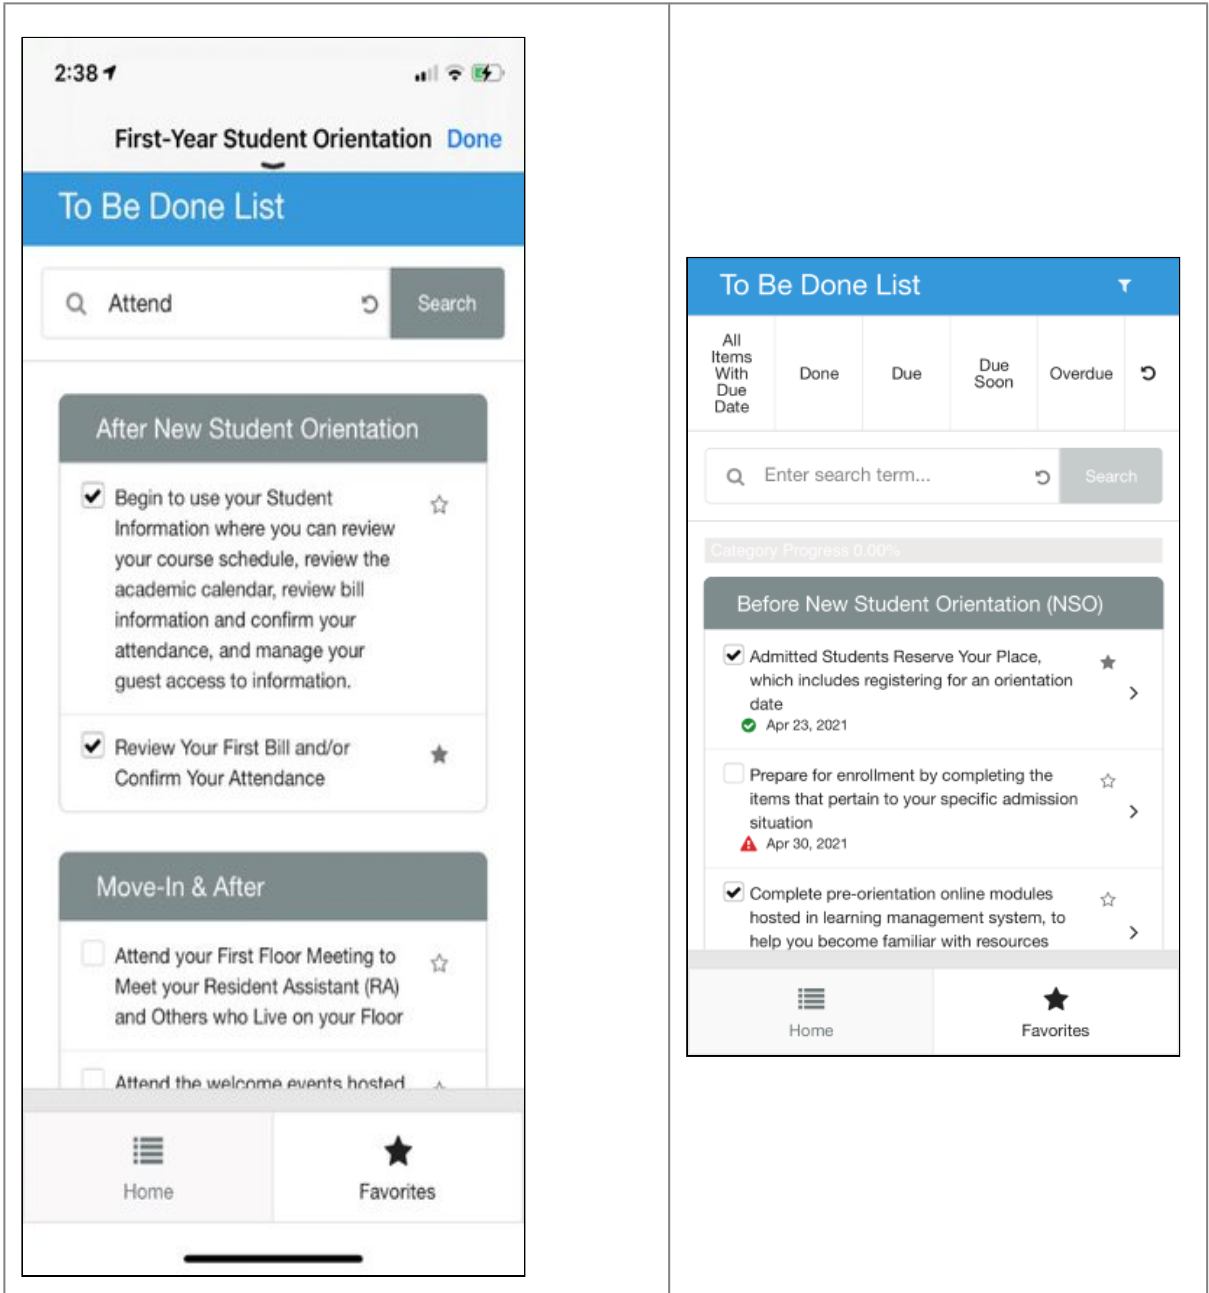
2:38

First-Year Student Orientation Done

To Be Done List

Attend

Search

After New Student Orientation

Begin to use your Student Information where you can review your course schedule, review the academic calendar, review bill information and confirm your attendance, and manage your guest access to information.

Review Your First Bill and/or Confirm Your Attendance

Move-In & After

Attend your First Floor Meeting to Meet your Resident Assistant (RA) and Others who Live on your Floor

Attend the welcome events hosted

Home

Favorites

To Be Done List

| All Items With Due Date | Done | Due | Due Soon | Overdue |
|---|---|---|---|---|

Enter search term...

Search

Category Progress 0.00%

Before New Student Orientation (NSO)

Admitted Students Reserve Your Place, which includes registering for an orientation date

Apr 23, 2021

Prepare for enrollment by completing the items that pertain to your specific admission situation

Apr 30, 2021

Complete pre-orientation online modules hosted in learning management system, to help you become familiar with resources

Home

Favorites